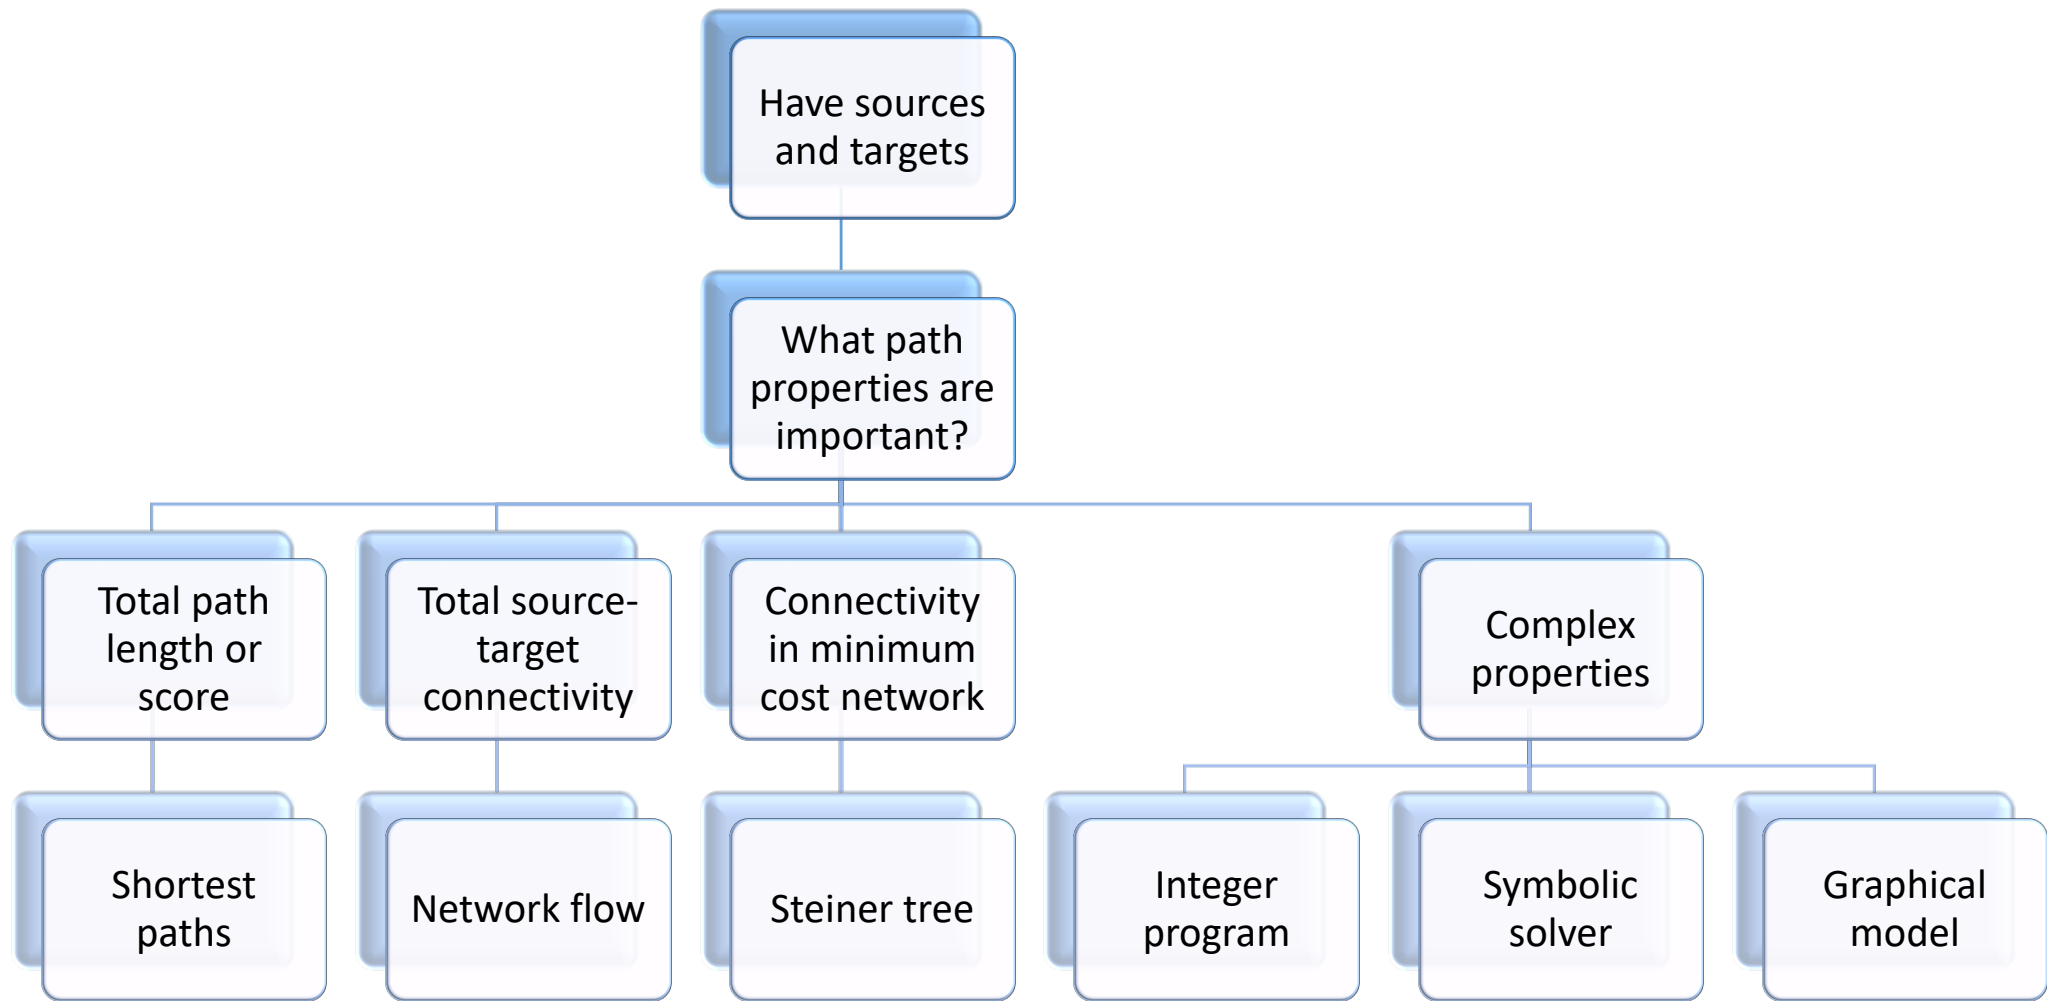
Have sources and targets

What path properties are important?

Total path length or score

Total source-target connectivity

Connectivity in minimum cost network

Complex properties

Shortest paths

Network flow

Steiner tree

Integer program

Symbolic solver

Graphical model